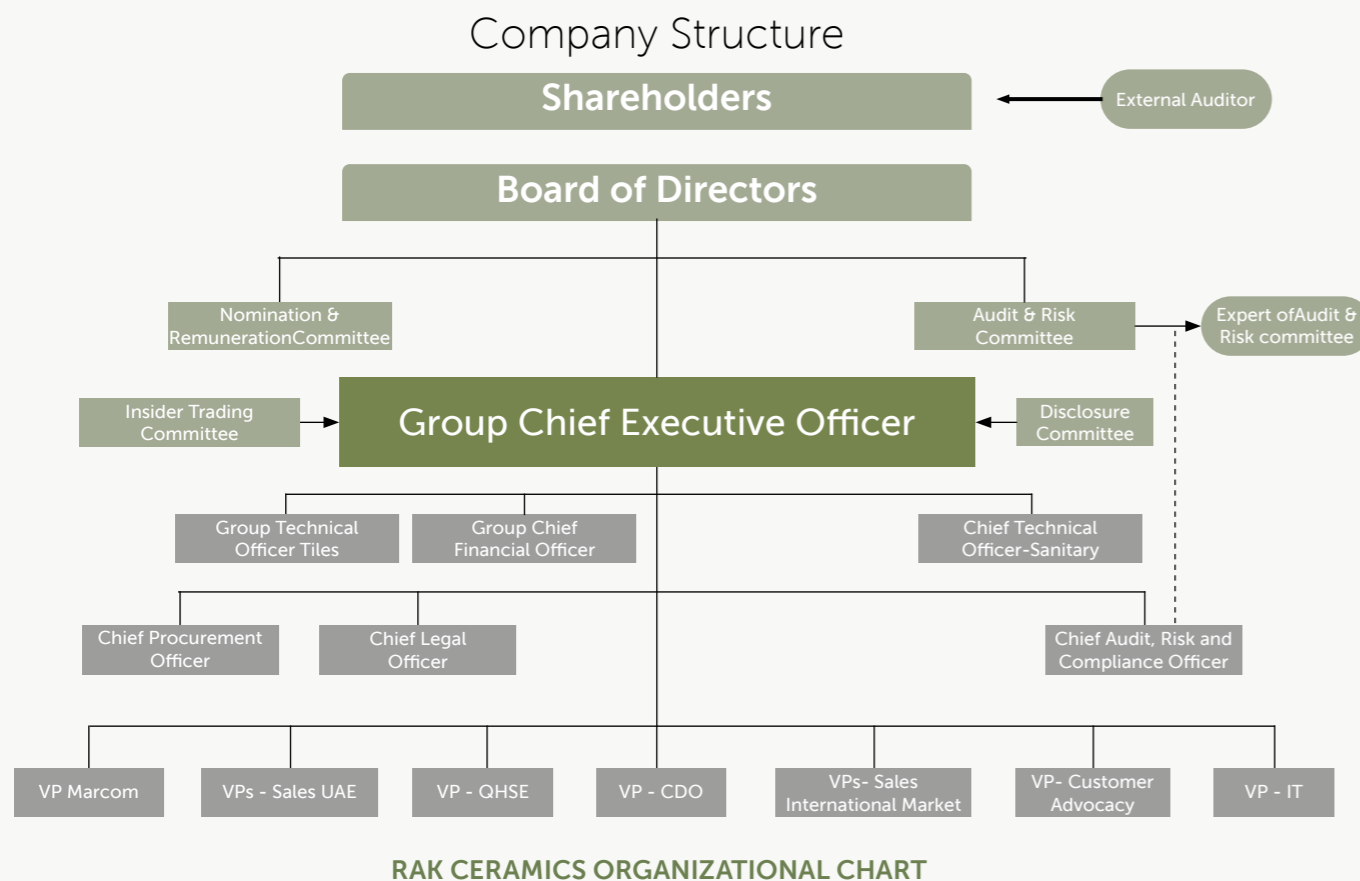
Company Structure

Shareholders

External Auditor

Board of Directors

Nomination & RemunerationCommittee

Audit & Risk Committee

Expert ofAudit & Risk committee

Insider Trading Committee

Group Chief Executive Officer

Disclosure Committee

Group Technical Officer Tiles

Group Chief Financial Officer

Chief Technical Officer-Sanitary

Chief Procurement Officer

Chief Legal Officer

Chief Audit, Risk and Compliance Officer

VP Marcom

VPs - Sales UAE

VP - QHSE

VP - CDO

VPs- Sales International Market

VP- Customer Advocacy

VP - IT

RAK CERAMICS ORGANIZATIONAL CHART